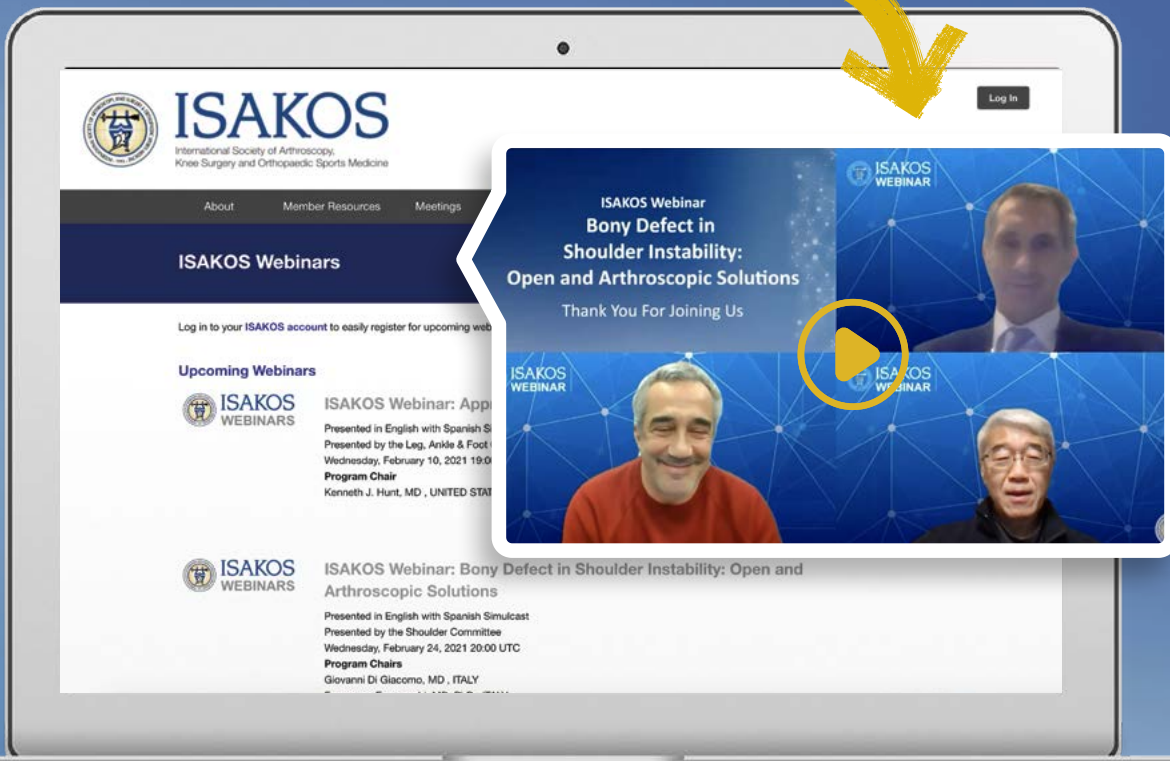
ISAKOS
International Society of Arthroscopy, Knee Surgery and Orthopaedic Sports Medicine

Log In

About Member Resources Meetings

ISAKOS Webinars

Log in to your ISAKOS account to easily register for upcoming web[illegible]

Upcoming Webinars

ISAKOS WEBINARS

ISAKOS Webinar: App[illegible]

Presented in English with Spanish S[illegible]
Presented by the Leg, Ankle & Foot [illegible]
Wednesday, February 10, 2021 19:0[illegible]
Program Chair
Kenneth J. Hunt, MD , UNITED STAT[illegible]

ISAKOS WEBINARS

ISAKOS Webinar: Bony Defect in Shoulder Instability: Open and Arthroscopic Solutions

Presented in English with Spanish Simulcast
Presented by the Shoulder Committee
Wednesday, February 24, 2021 20:00 UTC
Program Chairs
Giovanni Di Giacomo, MD , ITALY
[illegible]

ISAKOS Webinar
Bony Defect in Shoulder Instability: Open and Arthroscopic Solutions
Thank You For Joining Us

ISAKOS WEBINAR

ISAKOS WEBINAR

ISAKOS WEBINAR